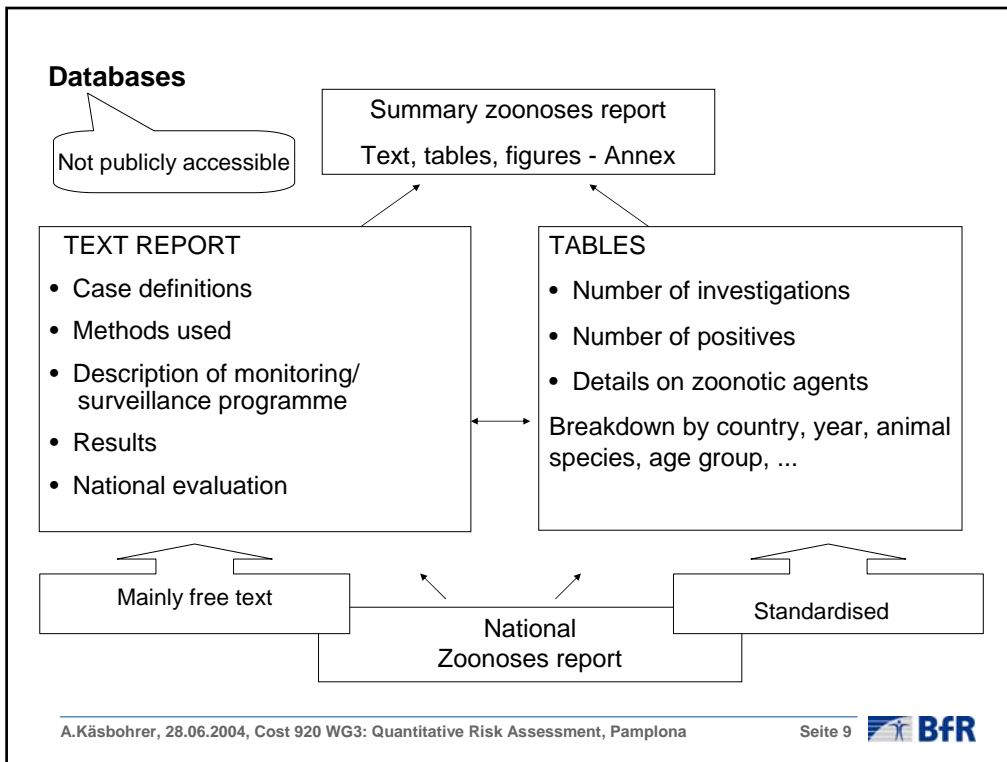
Databases

Not publicly accessible

Summary zoonoses report

Text, tables, figures - Annex

TEXT REPORT

- Case definitions
- Methods used
- Description of monitoring/ surveillance programme
- Results
- National evaluation

TABLES

- Number of investigations
- Number of positives
- Details on zoonotic agents

Breakdown by country, year, animal species, age group, ...

Mainly free text

Standardised

National Zoonoses report

A.Käsbohrer, 28.06.2004, Cost 920 WG3: Quantitative Risk Assessment, Pamplona

Seite 9

BfR